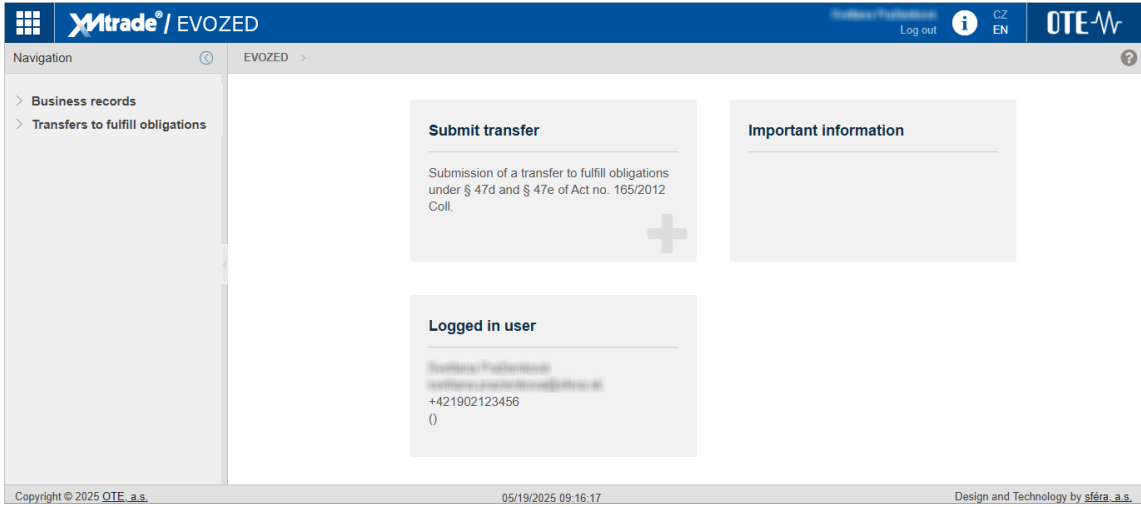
XMtrade® / EVOZED

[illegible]
Log out

CZ
EN

OTE

Navigation

EVOZED >

> Business records
> Transfers to fulfill obligations

Submit transfer

Submission of a transfer to fulfill obligations under § 47d and § 47e of Act no. 165/2012 Coll.

Important information

Logged in user

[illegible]
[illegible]
+421902123456
()

Copyright © 2025 OTE, a.s.

05/19/2025 09:16:17

Design and Technology by sféra, a.s.